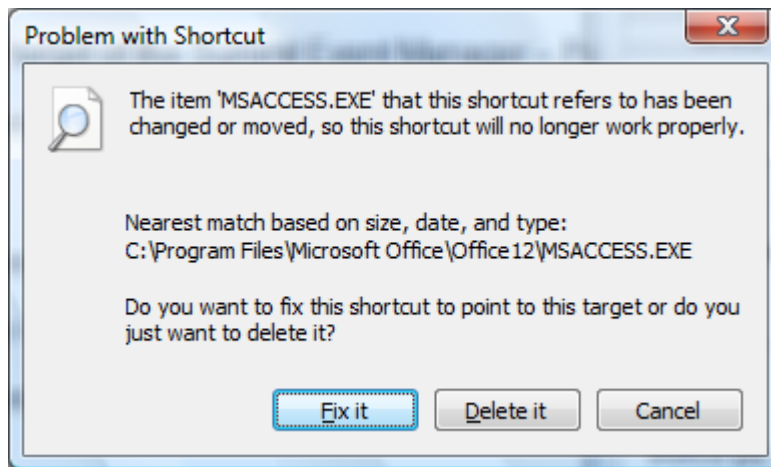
Problem with Shortcut

X

The item 'MSACCESS.EXE' that this shortcut refers to has been changed or moved, so this shortcut will no longer work properly.

Nearest match based on size, date, and type:
C:\Program Files\Microsoft Office\Office12\MSACCESS.EXE

Do you want to fix this shortcut to point to this target or do you just want to delete it?

Fix it

Delete it

Cancel